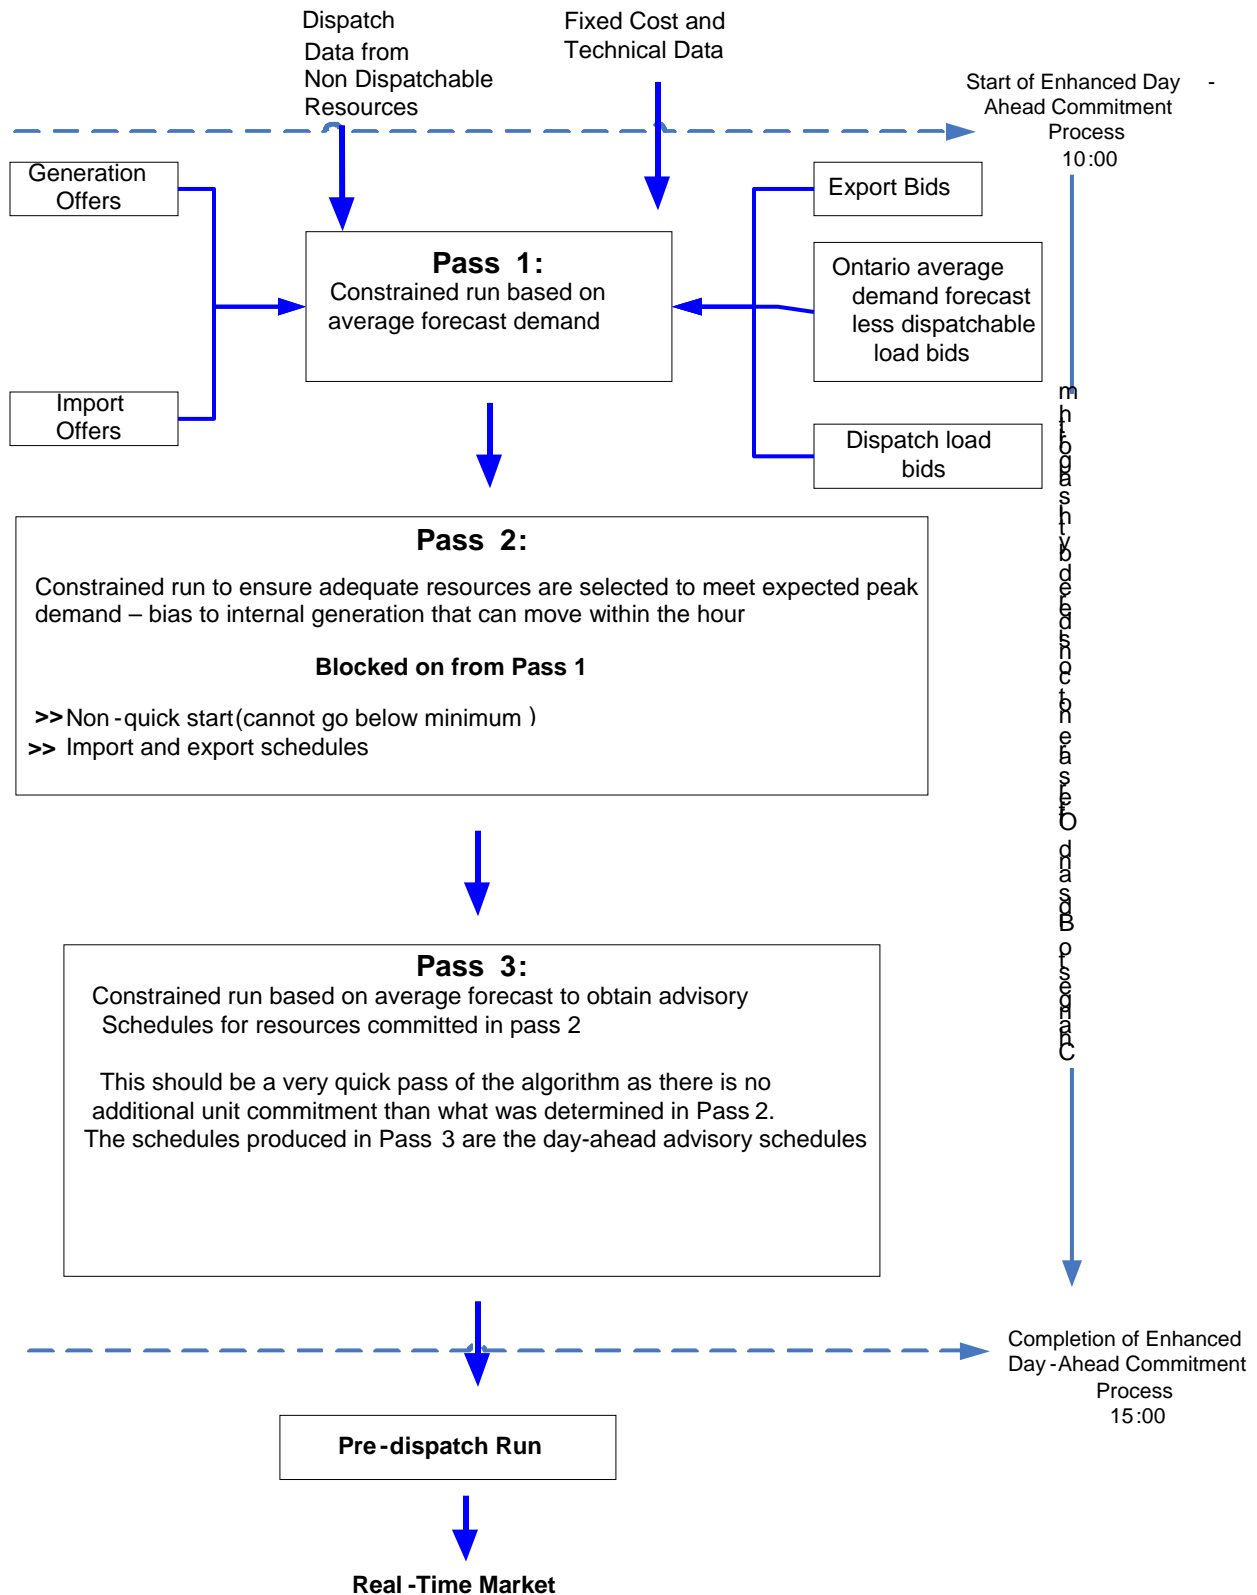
Dispatch Data from Non Dispatchable Resources

Fixed Cost and Technical Data

Start of Enhanced Day - Ahead Commitment Process 10:00

Generation Offers

Export Bids

Pass 1:
Constrained run based on average forecast demand

Ontario average demand forecast less dispatchable load bids

Import Offers

Dispatch load bids

mhtogashyodeednc ot hn erasseOdnasBoseahC

Pass 2:
Constrained run to ensure adequate resources are selected to meet expected peak demand – bias to internal generation that can move within the hour

Blocked on from Pass 1

>> Non-quick start (cannot go below minimum )
>> Import and export schedules

Pass 3:
Constrained run based on average forecast to obtain advisory Schedules for resources committed in pass 2

This should be a very quick pass of the algorithm as there is no additional unit commitment than what was determined in Pass 2. The schedules produced in Pass 3 are the day-ahead advisory schedules

Completion of Enhanced Day-Ahead Commitment Process 15:00

Pre-dispatch Run

Real-Time Market